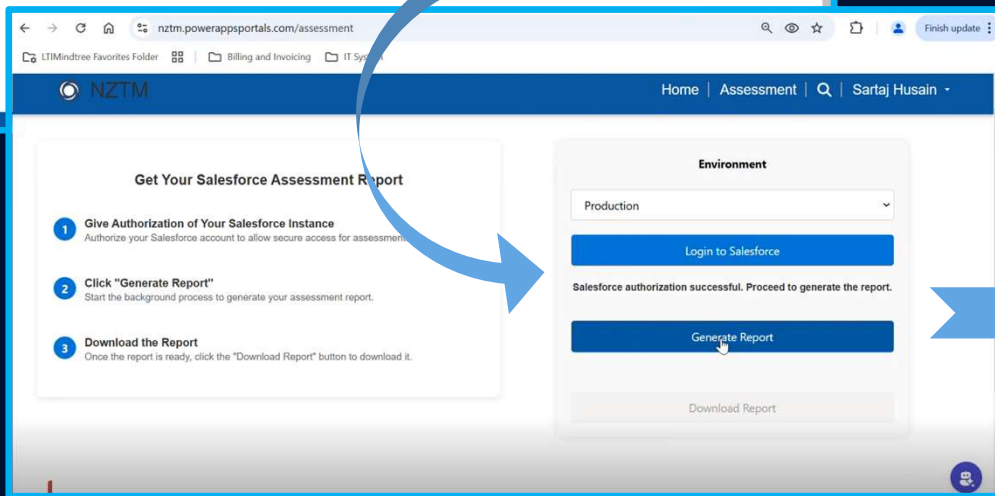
nztm.powerappsportals.com/assessment

Finish update

LTIMindtree Favorites Folder | Billing and Invoicing | IT Sys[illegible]

NZTM

Home | Assessment | Sartaj Husain

Get Your Salesforce Assessment Report

1 Give Authorization of Your Salesforce Instance
Authorize your Salesforce account to allow secure access for assessment

2 Click "Generate Report"
Start the background process to generate your assessment report.

3 Download the Report
Once the report is ready, click the "Download Report" button to download it.

Environment

Production

Login to Salesforce

Salesforce authorization successful. Proceed to generate the report.

Generate Report

Download Report